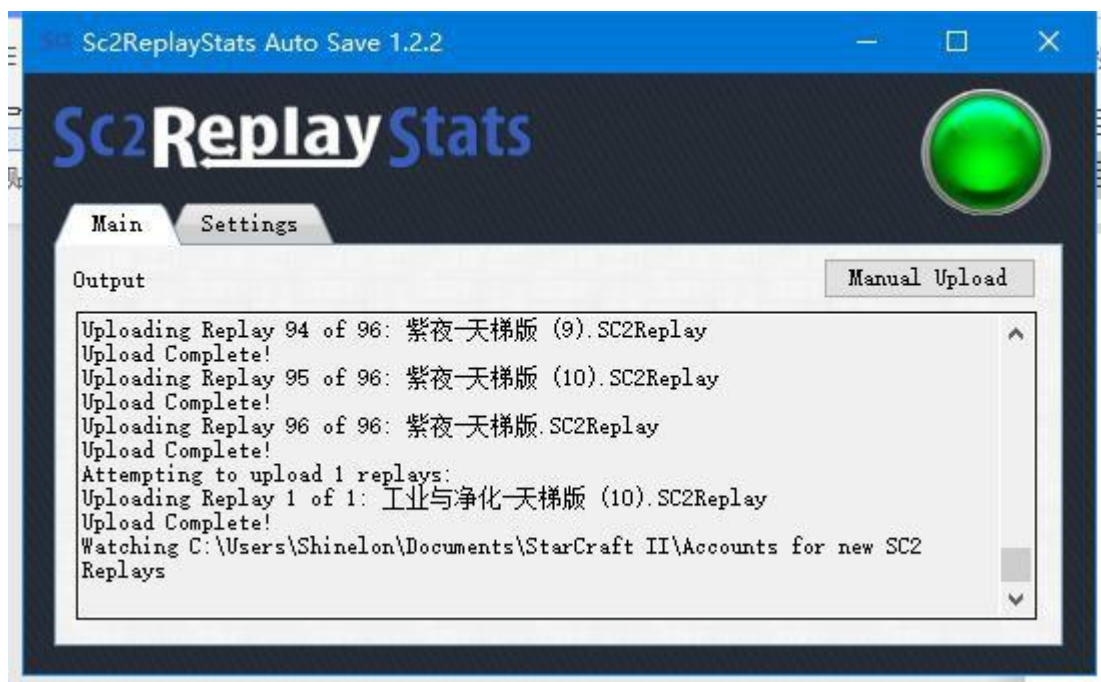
Sc2ReplayStats Auto Save 1.2.2

Sc2ReplayStats

Main
Settings

Output

Manual Upload

Uploading Replay 94 of 96: 紫夜-天梯版 (9).SC2Replay
Upload Complete!
Uploading Replay 95 of 96: 紫夜-天梯版 (10).SC2Replay
Upload Complete!
Uploading Replay 96 of 96: 紫夜-天梯版.SC2Replay
Upload Complete!
Attempting to upload 1 replays:
Uploading Replay 1 of 1: 工业与净化-天梯版 (10).SC2Replay
Upload Complete!
Watching C:\Users\Shinelon\Documents\StarCraft II\Accounts for new SC2 Replays